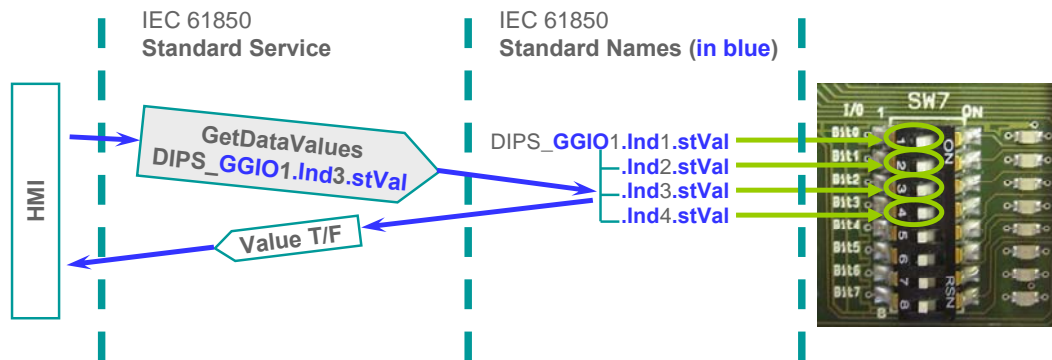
IEC 61850
Standard Service

IEC 61850
Standard Names (in blue)

HMI

GetDataValues
DIPS_GGIO1.Ind3.stVal

Value T/F

DIPS_GGIO1.Ind1.stVal
.Ind2.stVal
.Ind3.stVal
.Ind4.stVal

I/O 1 SW7 ON
Bit0
Bit1
Bit2
Bit3
Bit4
Bit5
Bit6
Bit7
1 2 3 4 5 6 7 8
ON
RSN